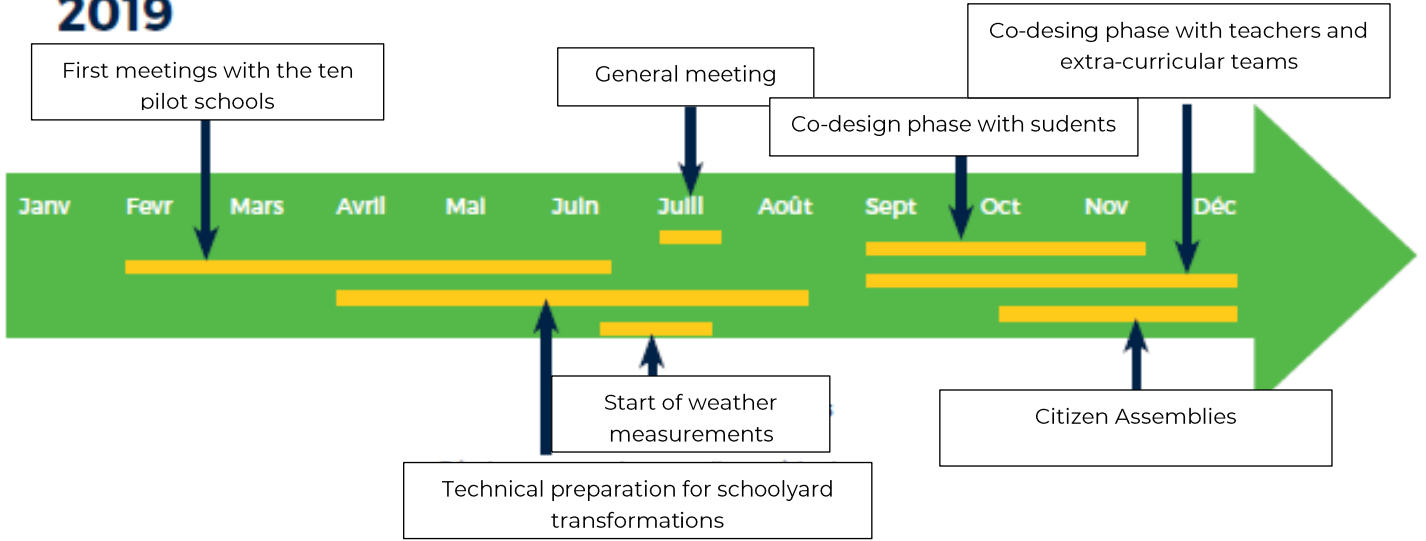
2019

First meetings with the ten pilot schools

General meeting

Co-desing phase with teachers and extra-curricular teams

Co-design phase with sudents

Janv Fevr Mars Avril Mai Juin Juill Août Sept Oct Nov Déc

Start of weather measurements

Citizen Assemblies

Technical preparation for schoolyard transformations